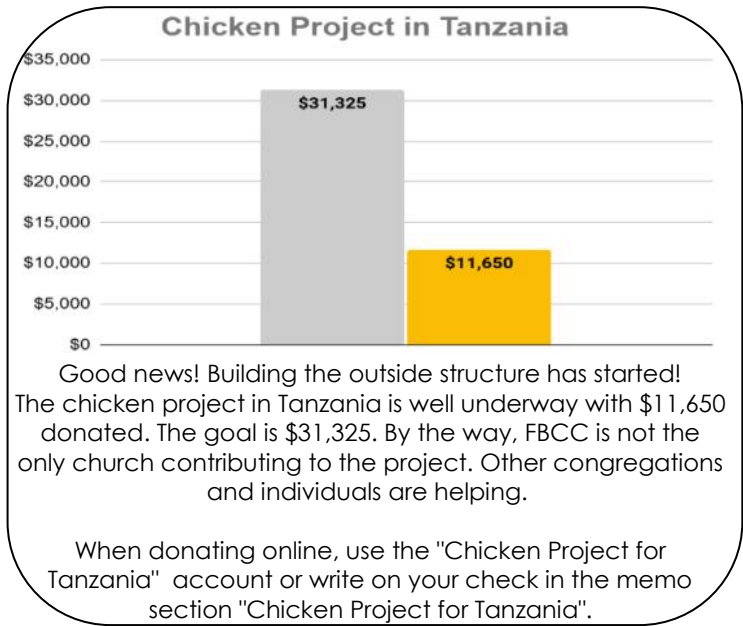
Chicken Project in Tanzania

$35,000
$30,000
$25,000
$20,000
$15,000
$10,000
$5,000
$0

$31,325
$11,650

Good news! Building the outside structure has started! The chicken project in Tanzania is well underway with $11,650 donated. The goal is $31,325. By the way, FBCC is not the only church contributing to the project. Other congregations and individuals are helping.

When donating online, use the "Chicken Project for Tanzania" account or write on your check in the memo section "Chicken Project for Tanzania".